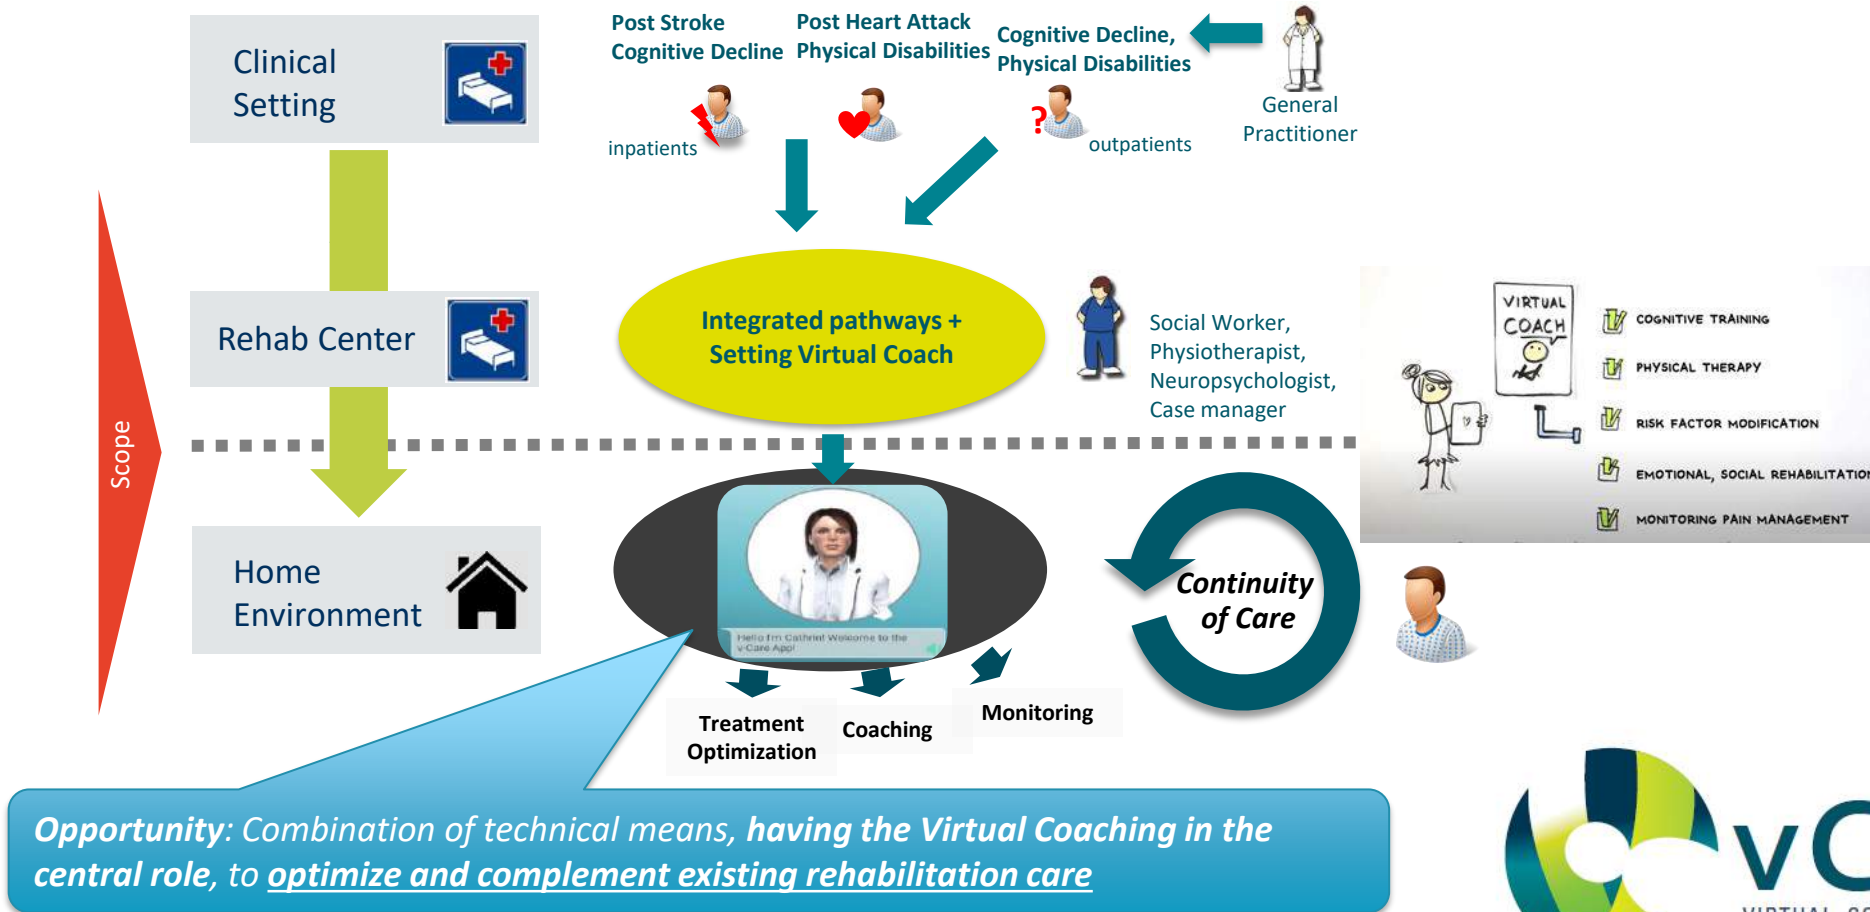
Clinical Setting

Rehab Center

Home Environment

Scope

Post Stroke Cognitive Decline

Post Heart Attack Physical Disabilities

Cognitive Decline, Physical Disabilities

General Practitioner

inpatients

outpatients

Integrated pathways + Setting Virtual Coach

Social Worker, Physiotherapist, Neuropsychologist, Case manager

VIRTUAL COACH

COGNITIVE TRAINING

PHYSICAL THERAPY

RISK FACTOR MODIFICATION

EMOTIONAL, SOCIAL REHABILITATION

MONITORING PAIN MANAGEMENT

Hello I'm Cathrin! Welcome to the v-Care App!

Continuity of Care

Treatment Optimization

Coaching

Monitoring

*Opportunity*: Combination of technical means, having the Virtual Coaching in the central role, to optimize and complement existing rehabilitation care

vC

VIRTUAL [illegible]